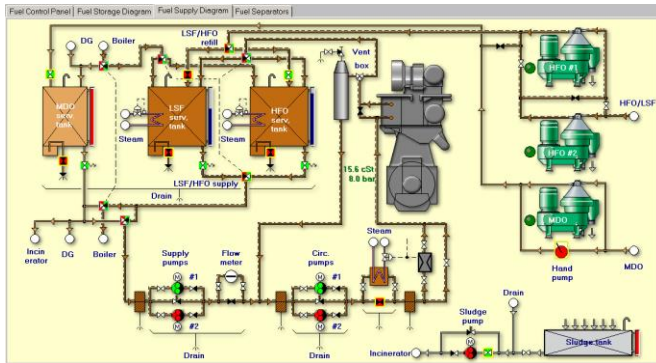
Fuel Control Panel | Fuel Storage Diagram | Fuel Supply Diagram | Fuel Separators

DG
Boiler
LSF/HFO refill
Vent box
HFO #1
MDO serv. tank
LSF serv. tank
HFO serv. tank
Steam
Steam
HFO/LSF
HFO #2
15.6 cSt
8.0 bar
LSF/HFO supply
Drain
MDO
Incin erator
DG
Boiler
Supply pumps
Flow meter
Circ. pumps
Steam
Hand pump
MDO
#1
#2
#1
#2
Drain
Sludge pump
Drain
Drain
Incinerator
Sludge tank